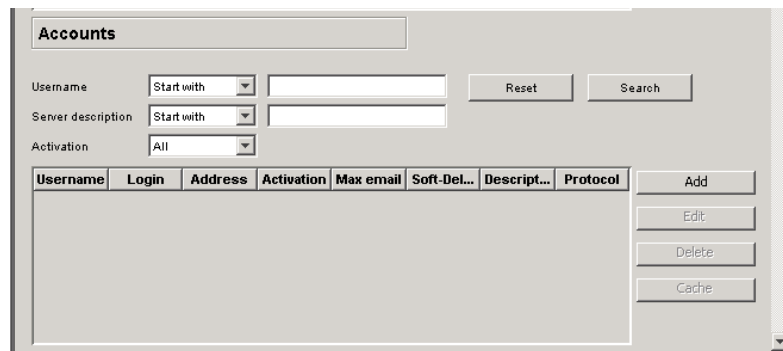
Accounts

Username Start with Reset Search

Server description Start with

Activation All

| Username | Login | Address | Activation | Max email | Soft-Del... | Descript... | Protocol |
|---|---|---|---|---|---|---|---|

Add

Edit

Delete

Cache